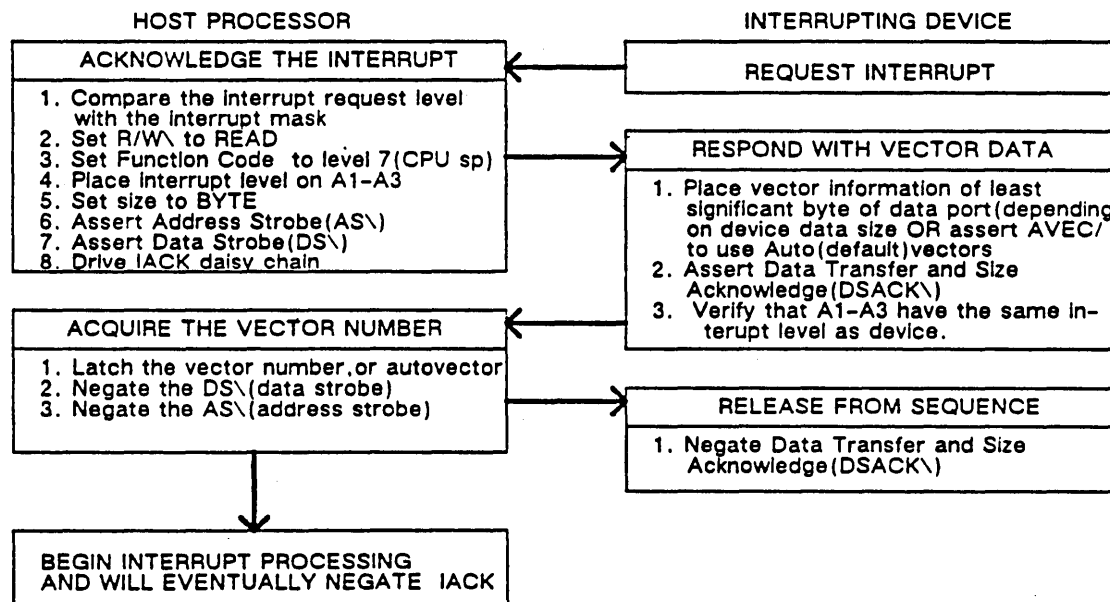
HOST PROCESSOR

INTERRUPTING DEVICE

ACKNOWLEDGE THE INTERRUPT

1. Compare the interrupt request level with the interrupt mask
2. Set R/W\ to READ
3. Set Function Code to level 7(CPU sp)
4. Place interrupt level on A1-A3
5. Set size to BYTE
6. Assert Address Strobe(AS\)
7. Assert Data Strobe(DS\)
8. Drive IACK daisy chain

REQUEST INTERRUPT

RESPOND WITH VECTOR DATA

1. Place vector information of least significant byte of data port(depending on device data size OR assert AVEC/ to use Auto(default)vectors
2. Assert Data Transfer and Size Acknowledge(DSACK\)
3. Verify that A1-A3 have the same interupt level as device.

ACQUIRE THE VECTOR NUMBER

1. Latch the vector number,or autovector
2. Negate the DS\(data strobe)
3. Negate the AS\(address strobe)

RELEASE FROM SEQUENCE

1. Negate Data Transfer and Size Acknowledge(DSACK\)

BEGIN INTERRUPT PROCESSING AND WILL EVENTUALLY NEGATE IACK